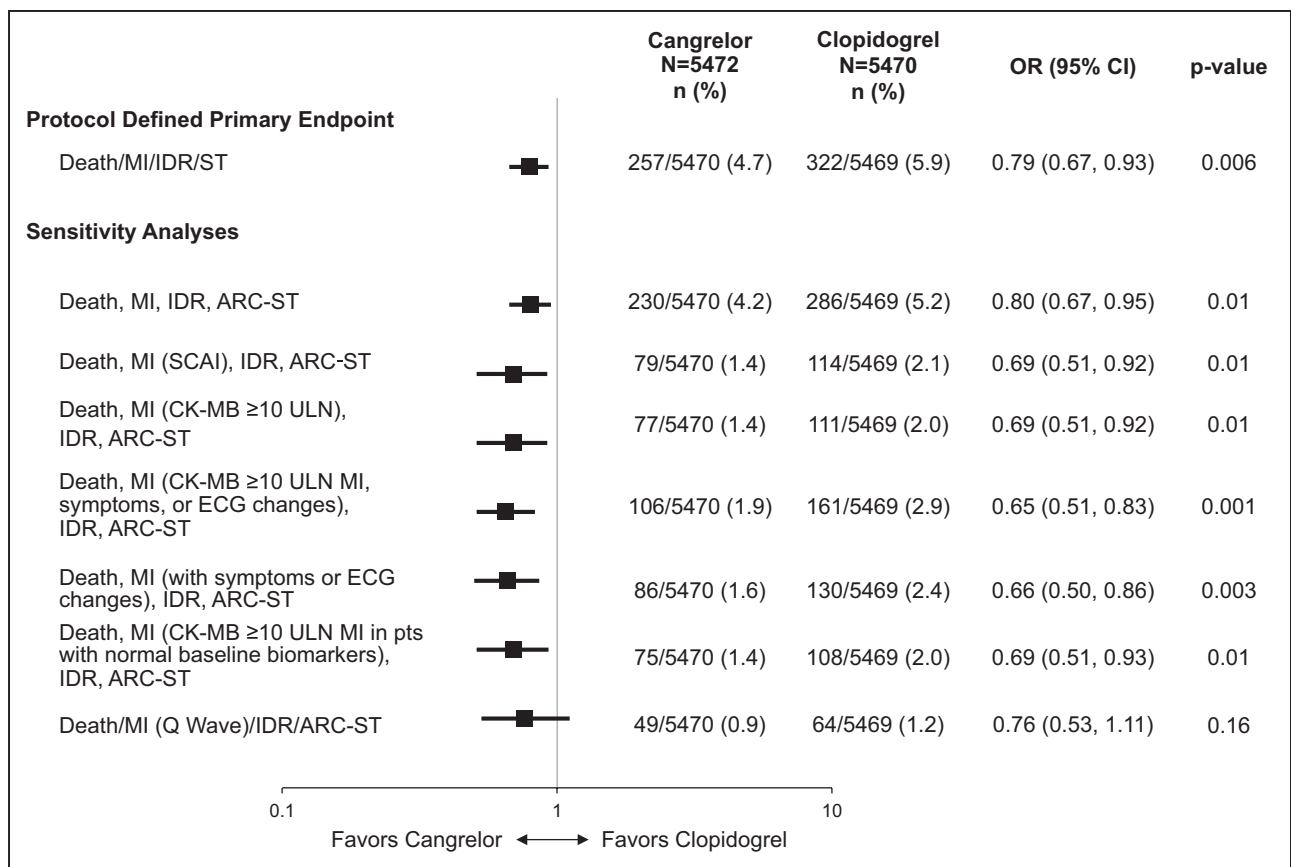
| | Cangrelor N=5472 n (%) | Clopidogrel N=5470 n (%) | OR (95% CI) | p-value |
|---|---|---|---|---|
| **Protocol Defined Primary Endpoint** | | | | |
| Death/MI/IDR/ST | 257/5470 (4.7) | 322/5469 (5.9) | 0.79 (0.67, 0.93) | 0.006 |
| **Sensitivity Analyses** | | | | |
| Death, MI, IDR, ARC-ST | 230/5470 (4.2) | 286/5469 (5.2) | 0.80 (0.67, 0.95) | 0.01 |
| Death, MI (SCAI), IDR, ARC-ST | 79/5470 (1.4) | 114/5469 (2.1) | 0.69 (0.51, 0.92) | 0.01 |
| Death, MI (CK-MB ≥10 ULN), IDR, ARC-ST | 77/5470 (1.4) | 111/5469 (2.0) | 0.69 (0.51, 0.92) | 0.01 |
| Death, MI (CK-MB ≥10 ULN MI, symptoms, or ECG changes), IDR, ARC-ST | 106/5470 (1.9) | 161/5469 (2.9) | 0.65 (0.51, 0.83) | 0.001 |
| Death, MI (with symptoms or ECG changes), IDR, ARC-ST | 86/5470 (1.6) | 130/5469 (2.4) | 0.66 (0.50, 0.86) | 0.003 |
| Death, MI (CK-MB ≥10 ULN MI in pts with normal baseline biomarkers), IDR, ARC-ST | 75/5470 (1.4) | 108/5469 (2.0) | 0.69 (0.51, 0.93) | 0.01 |
| Death/MI (Q Wave)/IDR/ARC-ST | 49/5470 (0.9) | 64/5469 (1.2) | 0.76 (0.53, 1.11) | 0.16 |

0.1 1 10

Favors Cangrelor ⟷ Favors Clopidogrel